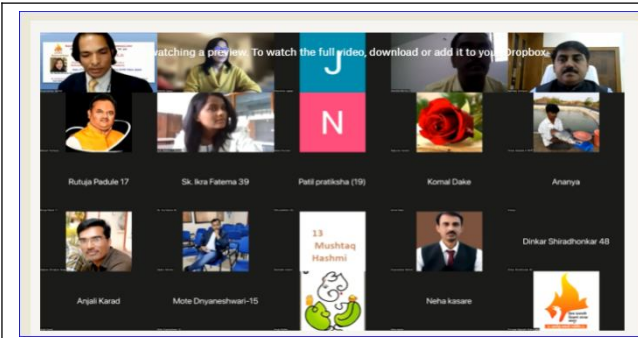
watching a preview. To watch the full video, download or add it to your Dropbox.

J

N

Rutuja Padule 17

Sk. Ikra Fatema 39

Patil pratiksha (19)

Komal Dake

Ananya

13 Mushtaq Hashmi

Dinkar Shiradhonkar 48

Anjali Karad

Mote Dnyaneshwari-15

Neha kasare